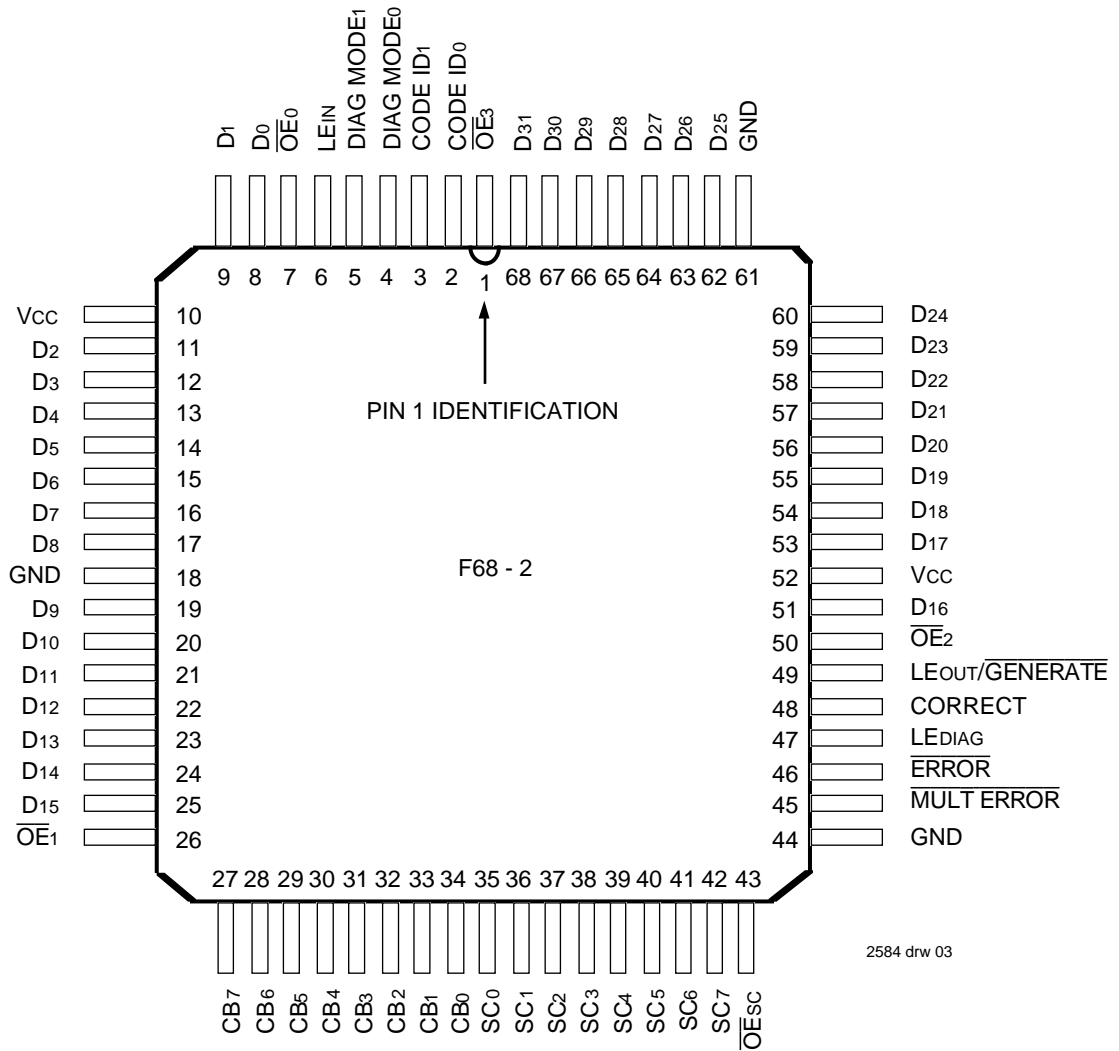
$D_1$ $D_0$ $\overline{OE}_0$ $LE_{IN}$ DIAG MODE$_1$ DIAG MODE$_0$ CODE ID$_1$ CODE ID$_0$ $\overline{OE}_3$ $D_{31}$ $D_{30}$ $D_{29}$ $D_{28}$ $D_{27}$ $D_{26}$ $D_{25}$ GND

9 8 7 6 5 4 3 2 1 68 67 66 65 64 63 62 61

$V_{CC}$ 10
$D_2$ 11
$D_3$ 12
$D_4$ 13
$D_5$ 14
$D_6$ 15
$D_7$ 16
$D_8$ 17
GND 18
$D_9$ 19
$D_{10}$ 20
$D_{11}$ 21
$D_{12}$ 22
$D_{13}$ 23
$D_{14}$ 24
$D_{15}$ 25
$\overline{OE}_1$ 26

PIN 1 IDENTIFICATION

F68 - 2

60 $D_{24}$
59 $D_{23}$
58 $D_{22}$
57 $D_{21}$
56 $D_{20}$
55 $D_{19}$
54 $D_{18}$
53 $D_{17}$
52 $V_{CC}$
51 $D_{16}$
50 $\overline{OE}_2$
49 $LE_{OUT}/\overline{GENERATE}$
48 CORRECT
47 $LE_{DIAG}$
46 $\overline{ERROR}$
45 $\overline{MULT\ ERROR}$
44 GND

27 28 29 30 31 32 33 34 35 36 37 38 39 40 41 42 43

2584 drw 03

$CB_7$ $CB_6$ $CB_5$ $CB_4$ $CB_3$ $CB_2$ $CB_1$ $CB_0$ $SC_0$ $SC_1$ $SC_2$ $SC_3$ $SC_4$ $SC_5$ $SC_6$ $SC_7$ $\overline{OE}_{SC}$